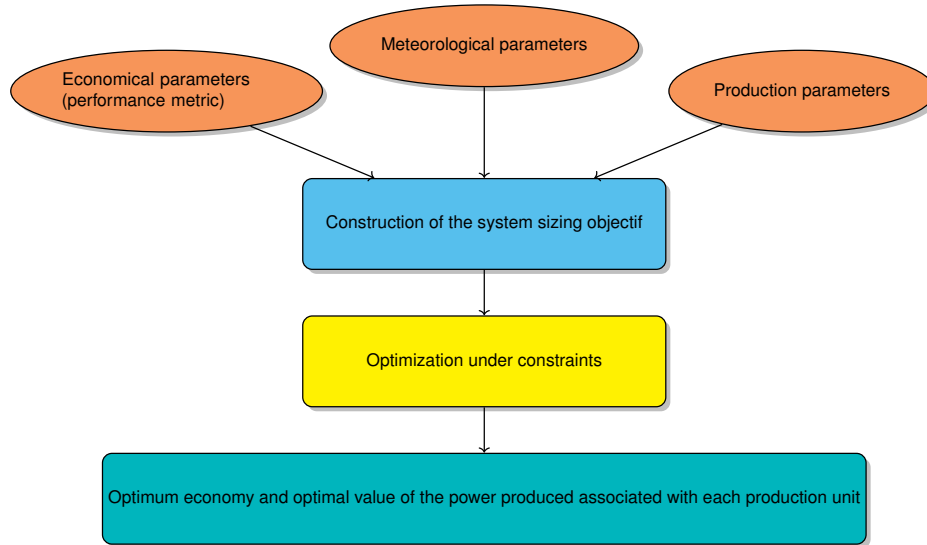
Meteorological parameters

Economical parameters
(performance metric)

Production parameters

Construction of the system sizing objectif

Optimization under constraints

Optimum economy and optimal value of the power produced associated with each production unit